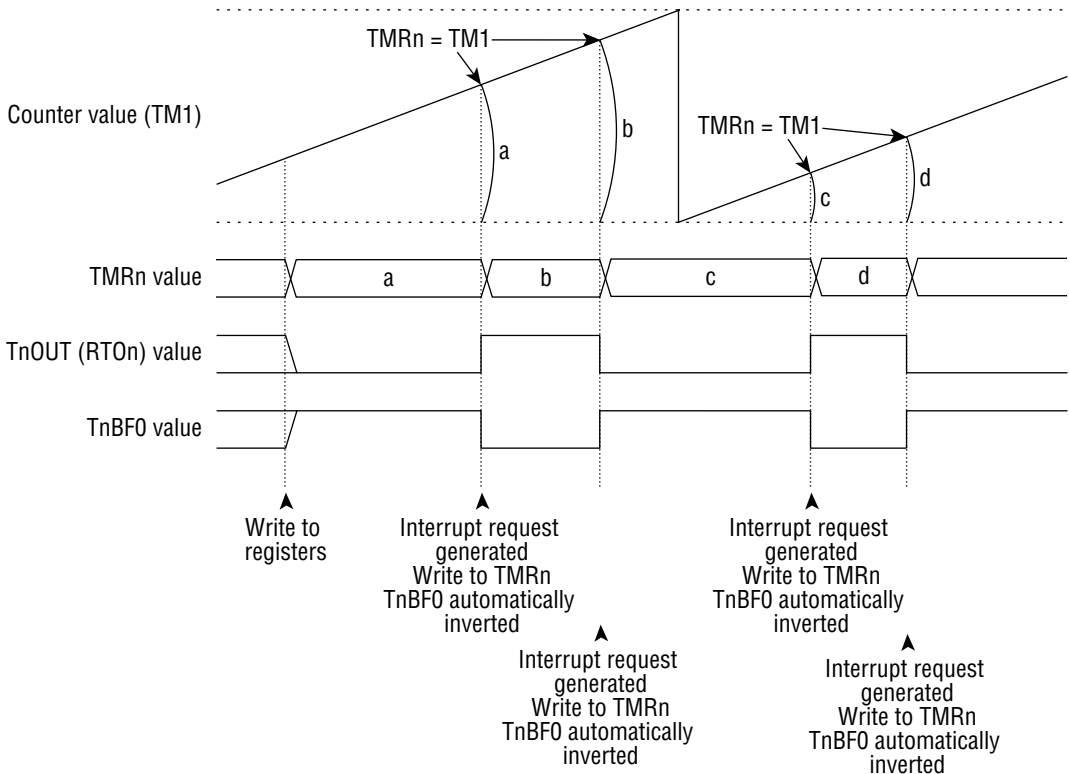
TMRn = TM1

Counter value (TM1)

a

b

TMRn = TM1

c

d

TMRn value

a

b

c

d

TnOUT (RTOn) value

TnBF0 value

Write to registers

Interrupt request generated Write to TMRn TnBF0 automatically inverted

Interrupt request generated Write to TMRn TnBF0 automatically inverted

Interrupt request generated Write to TMRn TnBF0 automatically inverted

Interrupt request generated Write to TMRn TnBF0 automatically inverted